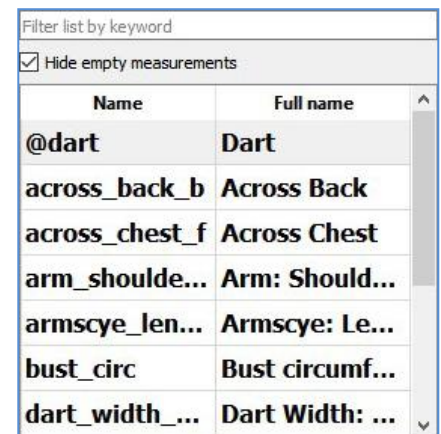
Filter list by keyword

Hide empty measurements

| Name | Full name |
|---|---|
| @dart | Dart |
| across_back_b | Across Back |
| across_chest_f | Across Chest |
| arm_shoulde... | Arm: Should... |
| armscye_len... | Armscye: Le... |
| bust_circ | Bust circumf... |
| dart_width_... | Dart Width: ... |